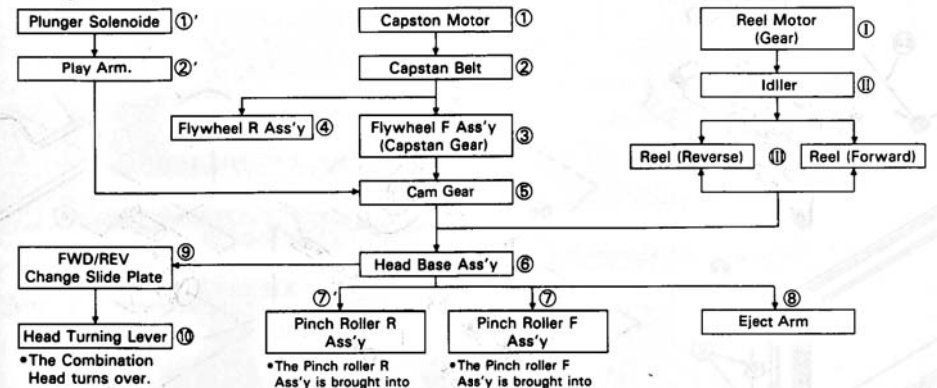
Plunger Solenoide ①'

Play Arm. ②'

Capston Motor ①

Capstan Belt ②

Flywheel R Ass'y ④

Flywheel F Ass'y (Capstan Gear) ③

Cam Gear ⑤

Reel Motor (Gear) Ⓘ

Idller Ⓘ

Reel (Reverse) Ⓘ

Reel (Forward)

FWD/REV Change Slide Plate ⑨

Head Base Ass'y ⑥

Head Turning Lever ⑩

•The Combination Head turns over.

⑦'

Pinch Roller R Ass'y

•The Pinch roller R Ass'y is brought into

⑦

Pinch Roller F Ass'y

•The Pinch roller F Ass'y is brought into

⑧

Eject Arm